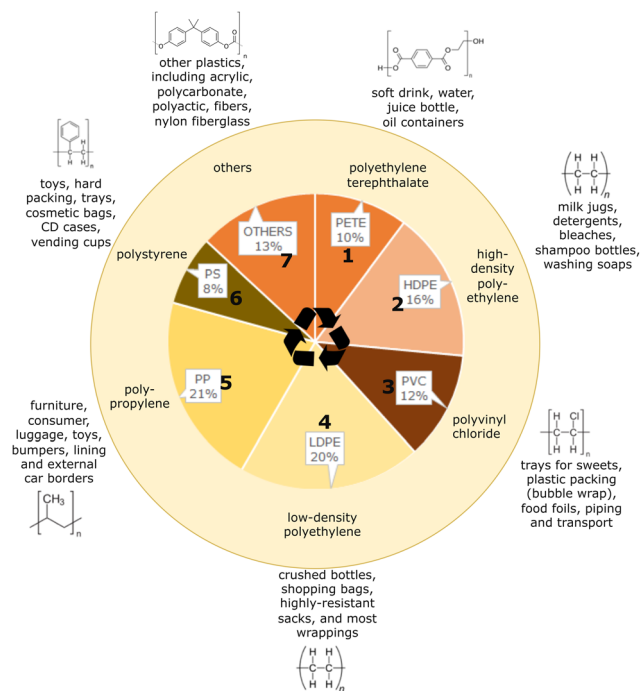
other plastics, including acrylic, polycarbonate, polyactic, fibers, nylon fiberglass

soft drink, water, juice bottle, oil containers

toys, hard packing, trays, cosmetic bags, CD cases, vending cups

milk jugs, detergents, bleaches, shampoo bottles, washing soaps

others

polyethylene terephthalate

OTHERS 13%

7

PETE 10%

1

high-density poly-ethylene

HDPE 16%

2

polystyrene

PS 8%

6

poly-propylene

PP 21%

5

PVC 12%

3

polyvinyl chloride

4

LDPE 20%

furniture, consumer, luggage, toys, bumpers, lining and external car borders

trays for sweets, plastic packing (bubble wrap), food foils, piping and transport

low-density polyethylene

crushed bottles, shopping bags, highly-resistant sacks, and most wrappings

$CH_3$

n

Cl

H H

H H

n